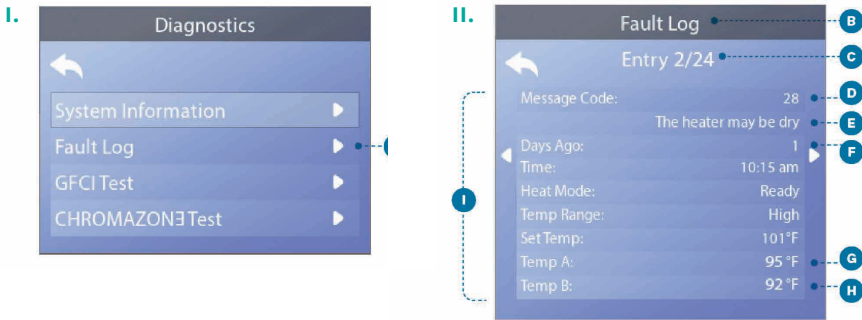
I.

Diagnostics

System Information

Fault Log

GFCI Test

CHROMAZONE Test

II.

Fault Log

B

Entry 2/24

C

Message Code: 28

D

The heater may be dry

E

Days Ago: 1

F

Time: 10:15 am

Heat Mode: Ready

Temp Range: High

Set Temp: 101°F

Temp A: 95 °F

G

Temp B: 92 °F

H

I